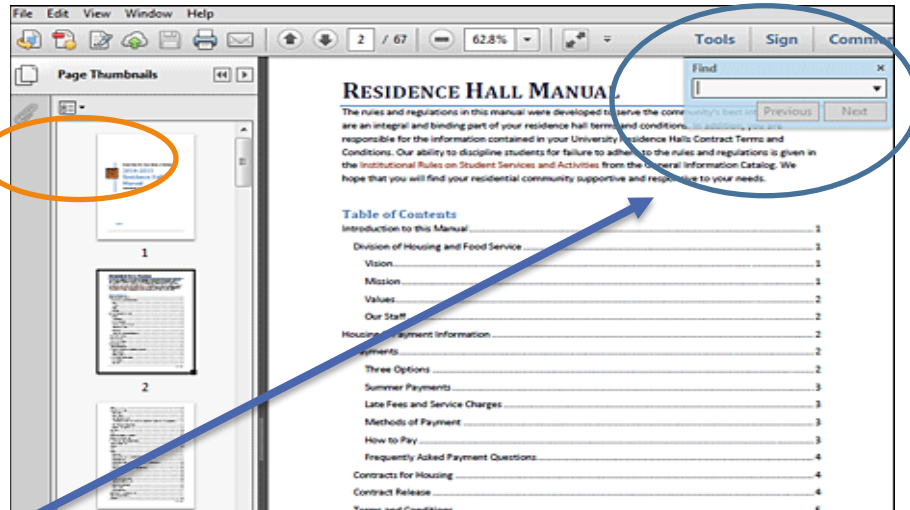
File Edit View Window Help

2 / 67 62.8% Tools Sign Commen

Page Thumbnails

Find

Previous Next

1

2

RESIDENCE HALL MANUAL

The rules and regulations in this manual were developed to serve the community's best int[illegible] are an integral and binding part of your residence hall terms and conditions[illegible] you are responsible for the information contained in your University Residence Halls Contract Terms and Conditions. Our ability to discipline students for failure to adhere to the rules and regulations is given in the Institutional Rules on Student Services and Activities from the General Information Catalog. We hope that you will find your residential community supportive and responsive to your needs.

Table of Contents

Introduction to this Manual ........ 1
Division of Housing and Food Service ........ 1
Vision ........ 1
Mission ........ 1
Values ........ 2
Our Staff ........ 2
Housing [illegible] Payment Information ........ 2
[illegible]ayments ........ 2
Three Options ........ 2
Summer Payments ........ 3
Late Fees and Service Charges ........ 3
Methods of Payment ........ 3
How to Pay ........ 3
Frequently Asked Payment Questions ........ 4
Contracts for Housing ........ 4
Contract Release ........ 4
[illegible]